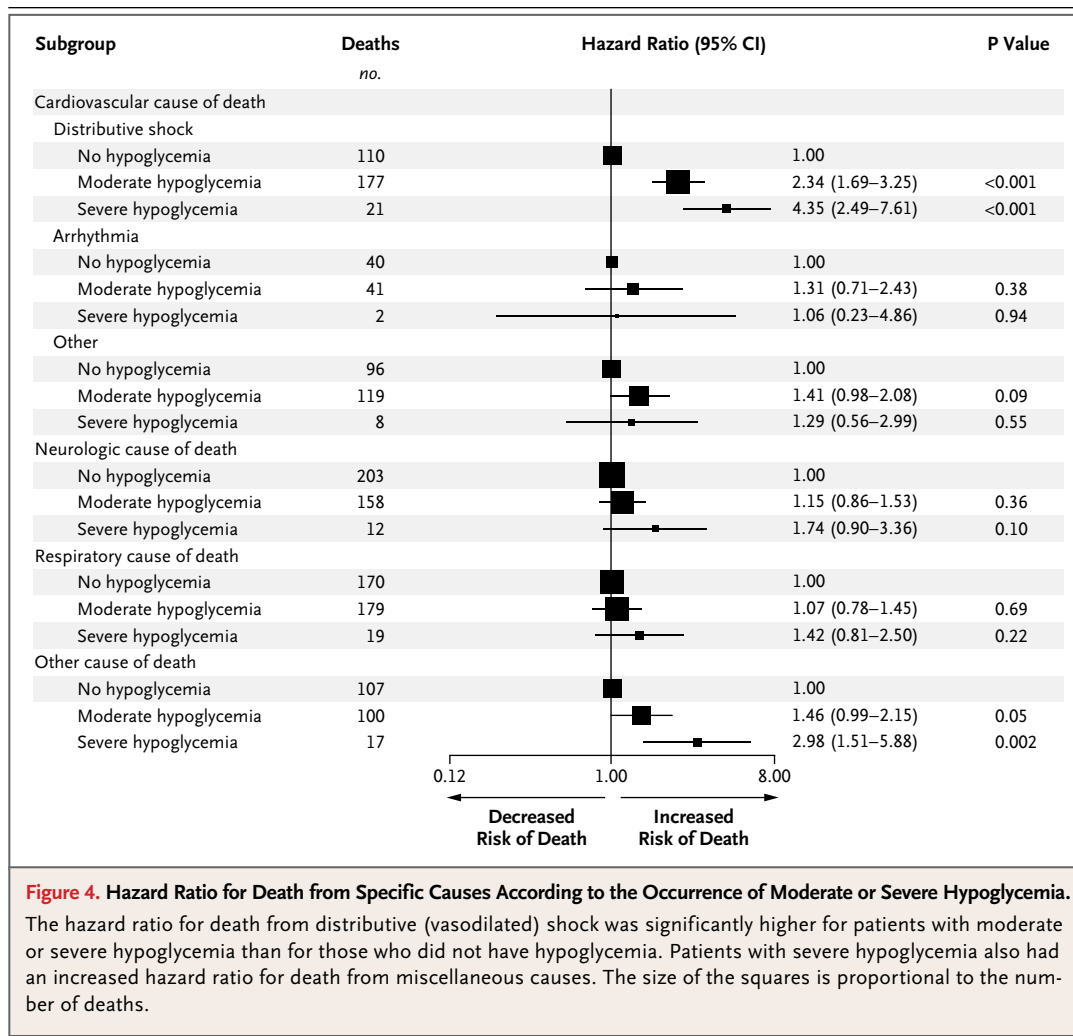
| Subgroup | Deaths | Hazard Ratio (95% CI) | | P Value |
|---|---|---|---|---|
| | *no.* | | | |
| Cardiovascular cause of death | | | | |
| Distributive shock | | | | |
| No hypoglycemia | 110 | | 1.00 | |
| Moderate hypoglycemia | 177 | | 2.34 (1.69–3.25) | <0.001 |
| Severe hypoglycemia | 21 | | 4.35 (2.49–7.61) | <0.001 |
| Arrhythmia | | | | |
| No hypoglycemia | 40 | | 1.00 | |
| Moderate hypoglycemia | 41 | | 1.31 (0.71–2.43) | 0.38 |
| Severe hypoglycemia | 2 | | 1.06 (0.23–4.86) | 0.94 |
| Other | | | | |
| No hypoglycemia | 96 | | 1.00 | |
| Moderate hypoglycemia | 119 | | 1.41 (0.98–2.08) | 0.09 |
| Severe hypoglycemia | 8 | | 1.29 (0.56–2.99) | 0.55 |
| Neurologic cause of death | | | | |
| No hypoglycemia | 203 | | 1.00 | |
| Moderate hypoglycemia | 158 | | 1.15 (0.86–1.53) | 0.36 |
| Severe hypoglycemia | 12 | | 1.74 (0.90–3.36) | 0.10 |
| Respiratory cause of death | | | | |
| No hypoglycemia | 170 | | 1.00 | |
| Moderate hypoglycemia | 179 | | 1.07 (0.78–1.45) | 0.69 |
| Severe hypoglycemia | 19 | | 1.42 (0.81–2.50) | 0.22 |
| Other cause of death | | | | |
| No hypoglycemia | 107 | | 1.00 | |
| Moderate hypoglycemia | 100 | | 1.46 (0.99–2.15) | 0.05 |
| Severe hypoglycemia | 17 | | 2.98 (1.51–5.88) | 0.002 |

0.12 1.00 8.00

Decreased Risk of Death

Increased Risk of Death

**Figure 4. Hazard Ratio for Death from Specific Causes According to the Occurrence of Moderate or Severe Hypoglycemia.**

The hazard ratio for death from distributive (vasodilated) shock was significantly higher for patients with moderate or severe hypoglycemia than for those who did not have hypoglycemia. Patients with severe hypoglycemia also had an increased hazard ratio for death from miscellaneous causes. The size of the squares is proportional to the number of deaths.